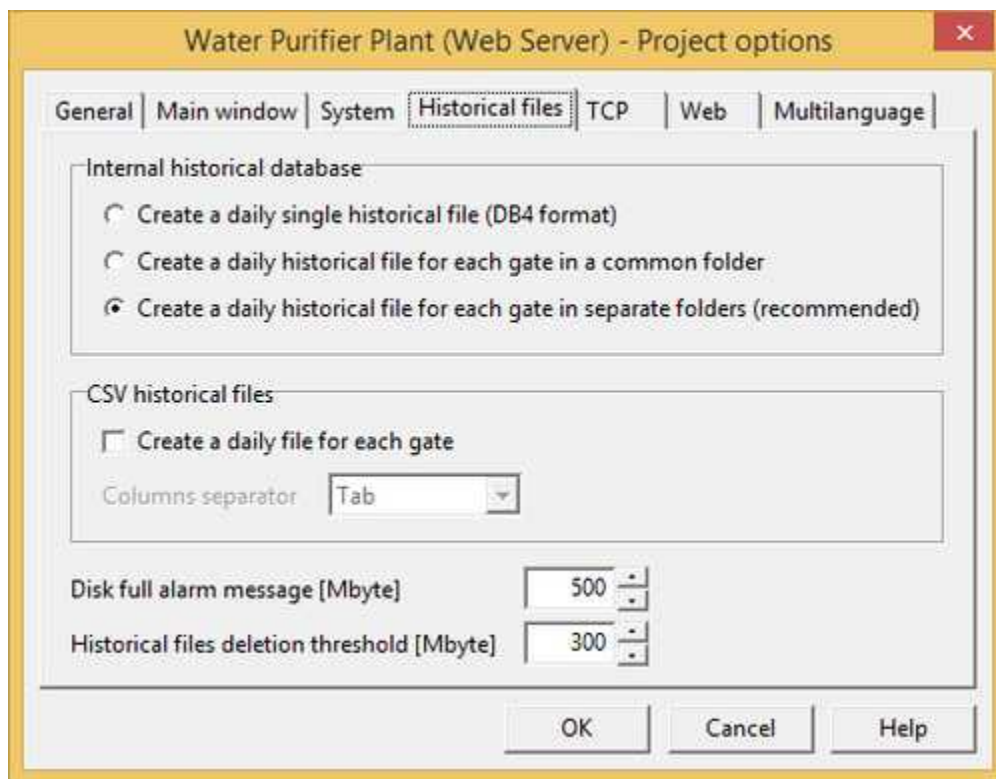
Water Purifier Plant (Web Server) - Project options

General | Main window | System | Historical files | TCP | Web | Multilanguage

Internal historical database

Create a daily single historical file (DB4 format)

Create a daily historical file for each gate in a common folder

Create a daily historical file for each gate in separate folders (recommended)

CSV historical files

Create a daily file for each gate

Columns separator Tab

Disk full alarm message [Mbyte] 500

Historical files deletion threshold [Mbyte] 300

OK Cancel Help